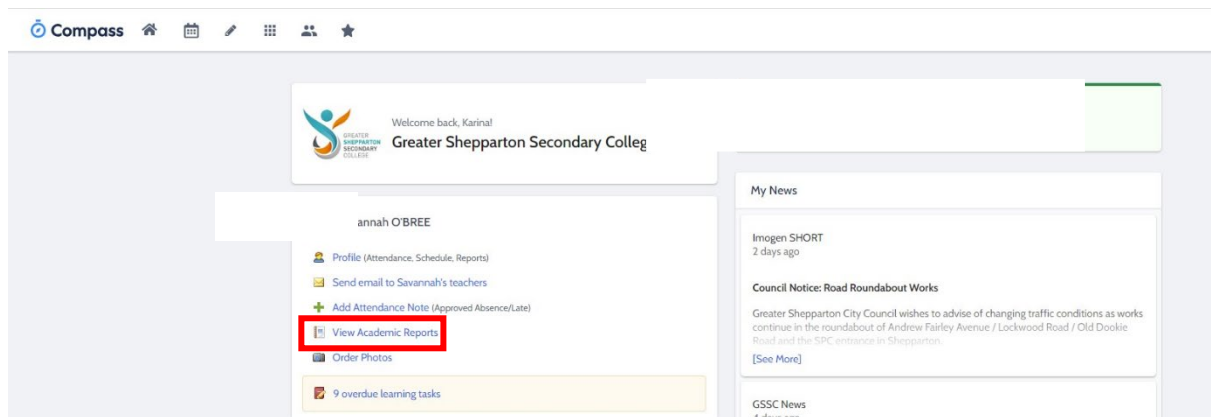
Compass

GREATER SHEPPARTON SECONDARY COLLEGE

Welcome back, Karina!

Greater Shepparton Secondary Colleg

annah O'BREE

Profile (Attendance, Schedule, Reports)

Send email to Savannah's teachers

Add Attendance Note (Approved Absence/Late)

View Academic Reports

Order Photos

9 overdue learning tasks

My News

Imogen SHORT
2 days ago

Council Notice: Road Roundabout Works

Greater Shepparton City Council wishes to advise of changing traffic conditions as works continue in the roundabout of Andrew Fairley Avenue / Lockwood Road / Old Dookie Road and the SPC entrance in Shepparton.

[See More]

GSSC News
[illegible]